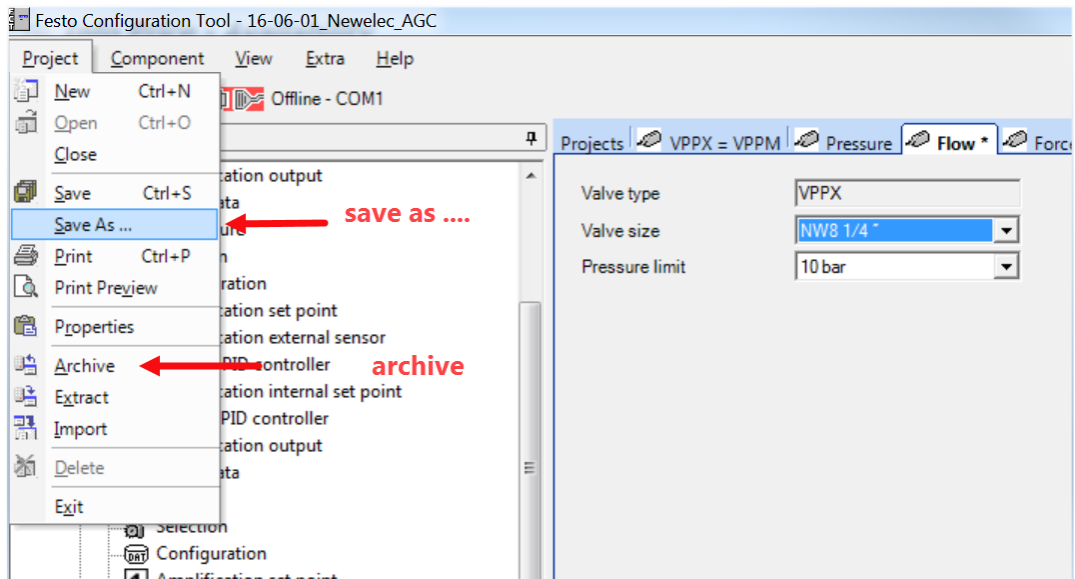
Festo Configuration Tool - 16-06-01_Newelec_AGC

Project Component View Extra Help

Offline - COM1

New Ctrl+N
Open Ctrl+O
Close
Save Ctrl+S
Save As ...
Print Ctrl+P
Print Preview
Properties
Archive
Extract
Import
Delete
Exit

save as ....

archive

ation output
ata
ure
n
ration
ation set point
ation external sensor
PID controller
ation internal set point
PID controller
ation output
ata
Selection
Configuration
Amplification set point

Projects VPPX = VPPM Pressure Flow * Force

Valve type VPPX
Valve size NW8 1/4 "
Pressure limit 10 bar